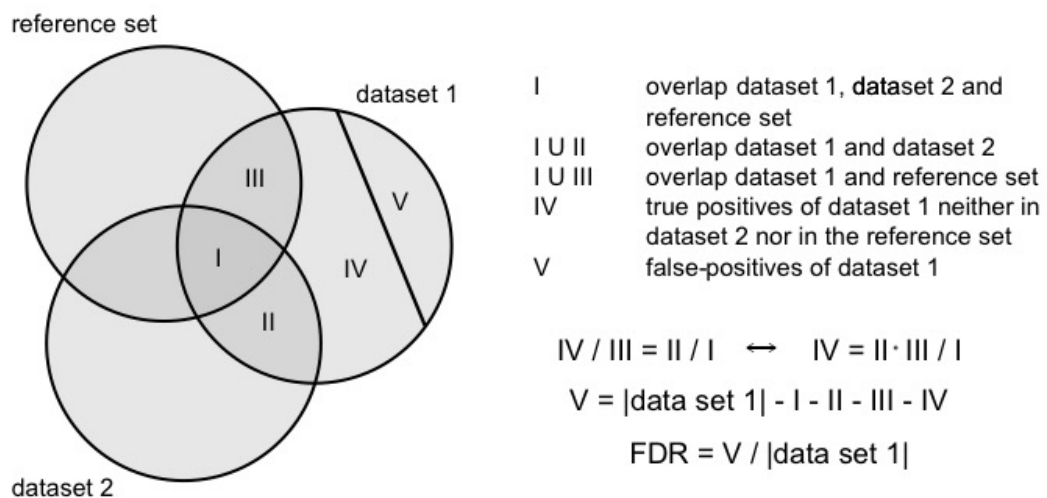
reference set

dataset 1

III

V

I

IV

II

dataset 2

| | |
|---|---|
| I | overlap dataset 1, dataset 2 and reference set |
| I U II | overlap dataset 1 and dataset 2 |
| I U III | overlap dataset 1 and reference set |
| IV | true positives of dataset 1 neither in dataset 2 nor in the reference set |
| V | false-positives of dataset 1 |

IV / III = II / I $\leftrightarrow$ IV = II · III / I

V = |data set 1| - I - II - III - IV

FDR = V / |data set 1|